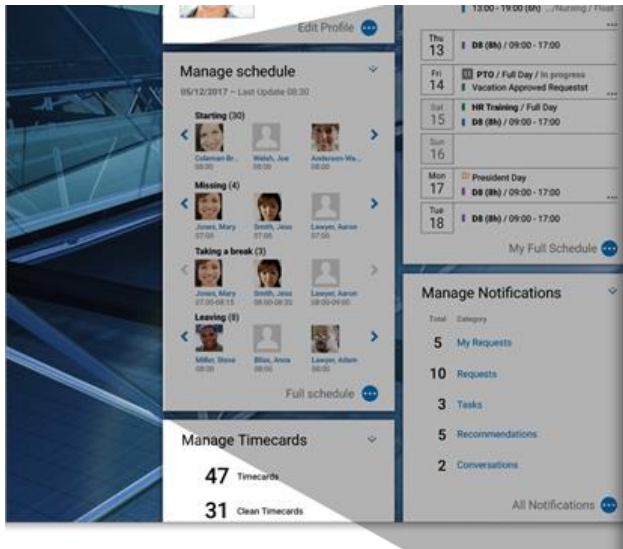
Edit Profile

Manage schedule

05/12/2017 – Last Update 08:30

Starting (30)

Coleman Br... 08:00

Welsh, Joe 08:00

Anderson-Wa... 08:00

Missing (4)

Jones, Mary 07:00

Smith, Jess 07:00

Lawyer, Aaron 07:00

Taking a break (3)

Jones, Mary 07:00-08:15

Smith, Jess 08:00-08:35

Lawyer, Aaron 08:00-09:00

Leaving (8)

Miller, Steve 08:00

Bliss, Anna 08:00

Lawyer, Adam 08:00

Full schedule

Manage Timecards

47 Timecards

31 Clean Timecards

13:00 - 19:00 (8h) ...Nursing / Float

Thu 13 D8 (8h) / 09:00 - 17:00

Fri 14 PTO / Full Day / In progress
Vacation Approved Requestst

Sat 15 HR Training / Full Day
D8 (8h) / 09:00 - 17:00

Sun 16

Mon 17 President Day
D8 (8h) / 09:00 - 17:00

Tue 18 D8 (8h) / 09:00 - 17:00

My Full Schedule

Manage Notifications

Total Category

5 My Requests

10 Requests

3 Tasks

5 Recommendations

2 Conversations

All Notifications